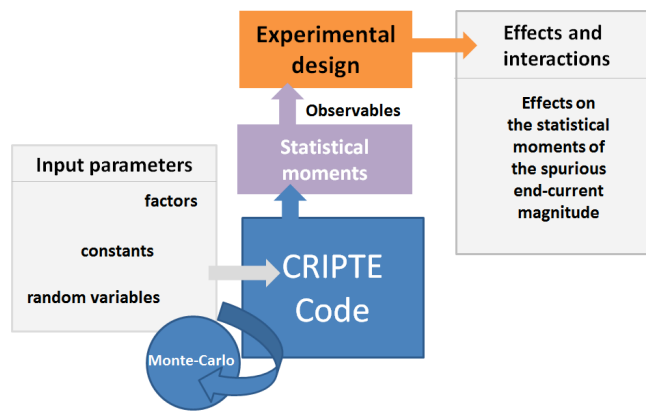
Experimental design

Effects and interactions

Effects on the statistical moments of the spurious end-current magnitude

Observables

Statistical moments

Input parameters

factors

constants

random variables

CRIPTE Code

Monte-Carlo